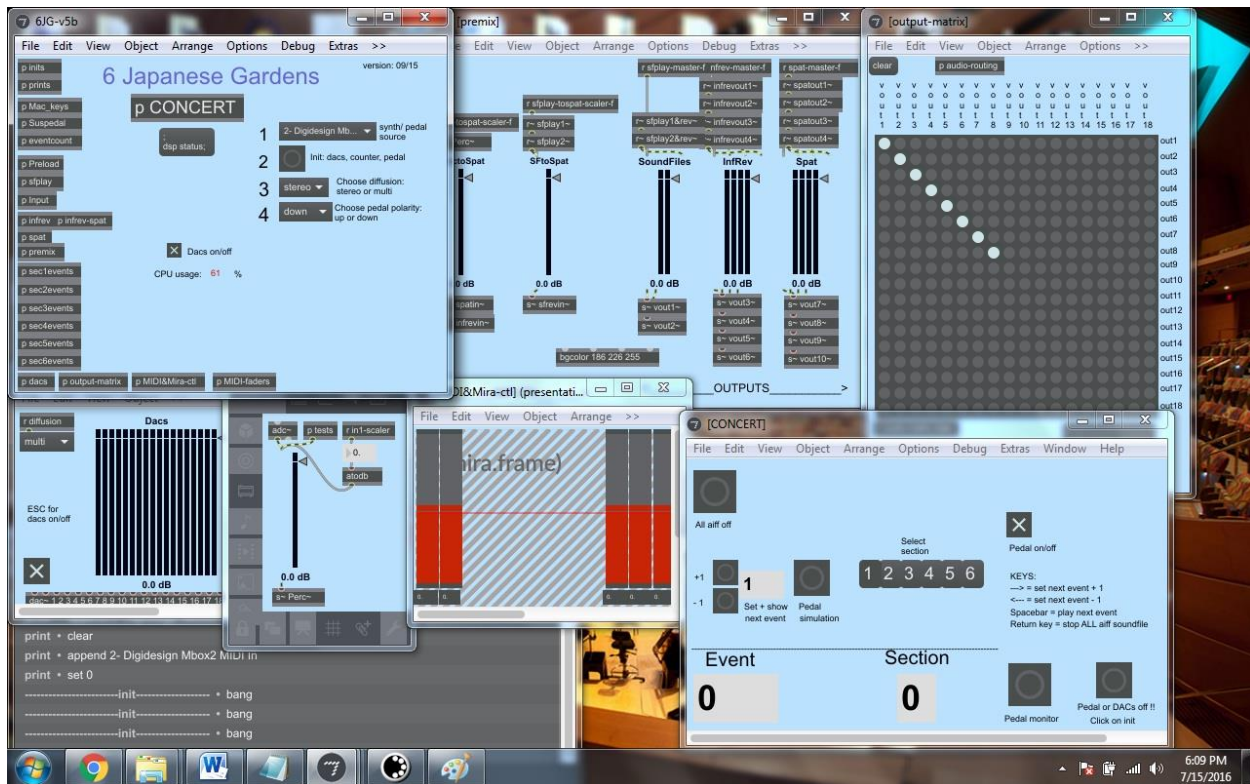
6JG-v5b

File Edit View Object Arrange Options Debug Extras >>

p inits
p prints
p Mac_keys
p Suspedal
p eventcount
p Preload
p sfplay
p Input
p infrev p infrev-spat
p spat
p premix
p sec1events
p sec2events
p sec3events
p sec4events
p sec5events
p sec6events
p dacs p output-matrix p MIDI&Mira-ctl p MIDI-faders

6 Japanese Gardens
version: 09/15
p CONCERT
; dsp status;
1 2- Digidesign Mb... synth/ pedal source
2 Init: dacs, counter, pedal
3 stereo Choose diffusion: stereo or multi
4 down Choose pedal polarity: up or down
Dacs on/off
CPU usage: 61 %

[premix]
File Edit View Object Arrange Options Debug Extras >>
r sfplay-master-f nfrev-master-f r spat-master-f
r sfplay-tospat-scaler-f
tospat-scaler-f
r~ infrevout1~ r~ spatout1~
r~ infrevout2~ r~ spatout2~
r~ sfplay1~ r~ sfplay1&rev~ r~ infrevout3~ r~ spatout3~
r~ sfplay2~ r~ sfplay2&rev~ r~ infrevout4~ r~ spatout4~
ctoSpat SFtoSpat SoundFiles InfRev Spat
0 dB 0.0 dB 0.0 dB 0.0 dB 0.0 dB
s~ spatin~ s~ sfrevin~ s~ vout1~ s~ vout3~ s~ vout7~
infrevin~ s~ vout2~ s~ vout4~ s~ vout8~
s~ vout5~ s~ vout9~
bgcolor 186 226 255 s~ vout6~ s~ vout10~
OUTPUTS >

[output-matrix]
File Edit View Object Arrange Options >>
clear p audio-routing
1 2 3 4 5 6 7 8 9 10 11 12 13 14 15 16 17 18
out1 out2 out3 out4 out5 out6 out7 out8 out9 out10 out11 out12 out13 out14 out15 out16 out17 out18

r diffusion
multi
Dacs
ESC for dacs on/off
0.0 dB
dac~ 1 2 3 4 5 6 7 8 9 10 11 12 13 14 15 16 17 18

adc~ p tests r in1-scaler
0.
atodb
0.0 dB
s~ Perc~

DI&Mira-ctl] (presentati...
File Edit View Object Arrange >>
mira.frame)

[CONCERT]
File Edit View Object Arrange Options Debug Extras Window Help
All aiff off
Select section
1 2 3 4 5 6
+1
-1
1
Set + show next event
Pedal simulation
Pedal on/off
KEYS:
---> = set next event + 1
<--- = set next event - 1
Spacebar = play next event
Return key = stop ALL aiff soundfile
Event Section
0 0
Pedal monitor
Pedal or DACs off !! Click on init

print • clear
print • append 2- Digidesign Mbox2 MIDI In
print • set 0
------------init------------ • bang
------------init------------ • bang
------------init------------ • bang

6:09 PM
7/15/2016